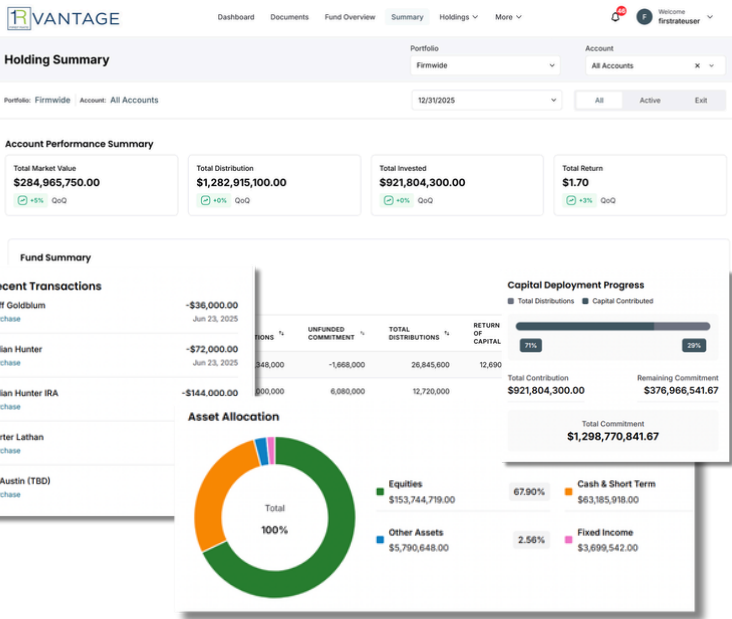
1R VANTAGE

Dashboard Documents Fund Overview Summary Holdings More

46

F Welcome firstrateuser

Holding Summary

Portfolio
Firmwide

Account
All Accounts

Portfolio: Firmwide Account: All Accounts

12/31/2025

All Active Exit

Account Performance Summary

Total Market Value
$284,965,750.00
+5% QoQ

Total Distribution
$1,282,915,100.00
+0% QoQ

Total Invested
$921,804,300.00
+0% QoQ

Total Return
$1.70
+3% QoQ

Fund Summary

ecent Transactions

ff Goldblum -$36,000.00
chase Jun 23, 2025

ian Hunter -$72,000.00
chase Jun 23, 2025

ian Hunter IRA -$144,000.00
chase Jun 23, 2025

rter Lathan
chase

Austin (TBD)
chase

| ...IBUTIONS | UNFUNDED COMMITMENT | TOTAL DISTRIBUTIONS | RETURN OF CAPITAL |
|---|---|---|---|
| 348,000 | -1,668,000 | 26,845,600 | 12,690 |
| 000,000 | 6,080,000 | 12,720,000 | |

Capital Deployment Progress

Total Distributions Capital Contributed

71% 29%

Total Contribution
$921,804,300.00

Remaining Commitment
$376,966,541.67

Total Commitment
$1,298,770,841.67

Asset Allocation

Total
100%

Equities
$153,744,719.00
67.90%

Cash & Short Term
$63,185,918.00

Other Assets
$5,790,648.00
2.56%

Fixed Income
$3,699,542.00